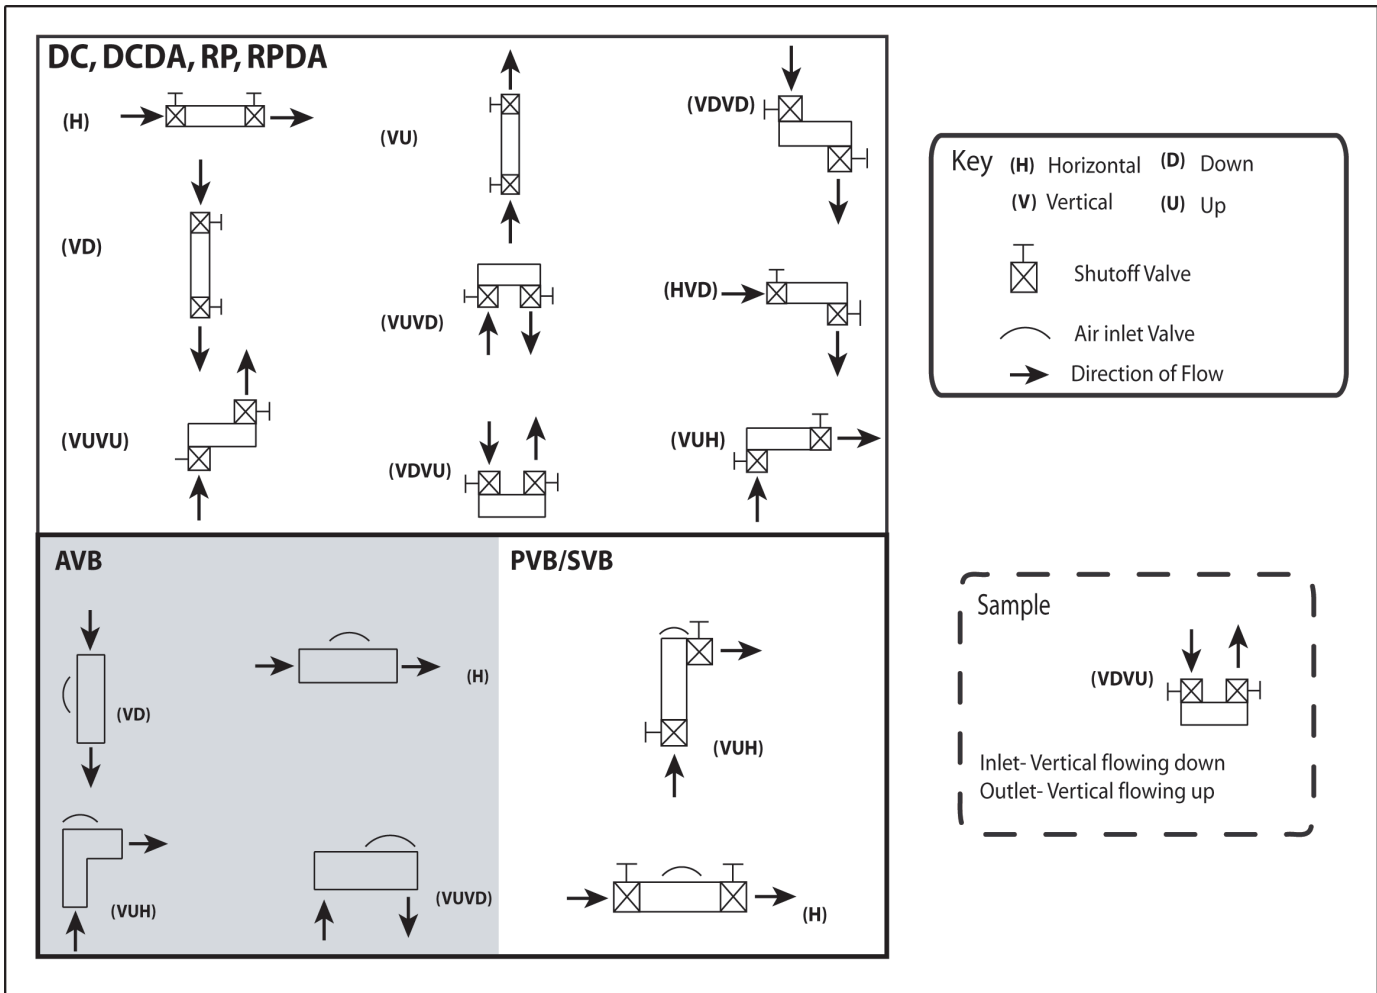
DC, DCDA, RP, RPDA

(H)

(VU)

(VDVD)

(VD)

(VUVD)

(HVD)

(VUVU)

(VDVU)

(VUH)

Key (H) Horizontal (D) Down
(V) Vertical (U) Up

Shutoff Valve

Air inlet Valve

Direction of Flow

AVB

(VD)

(H)

(VUH)

(VUVD)

PVB/SVB

(VUH)

(H)

Sample

(VDVU)

Inlet- Vertical flowing down
Outlet- Vertical flowing up